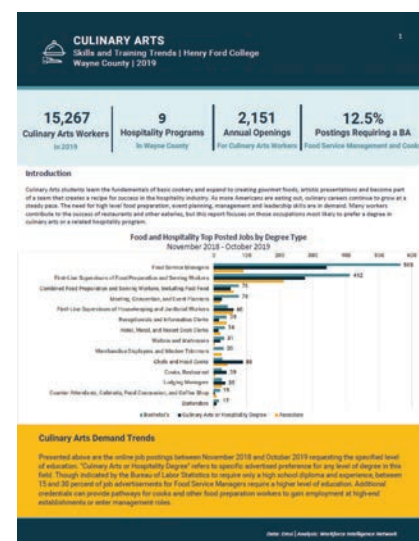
CULINARY ARTS
Skills and Training Trends | Henry Ford College
Wayne County | 2019

1

15,267
Culinary Arts Workers
in 2019

9
Hospitality Programs
In Wayne County

2,151
Annual Openings
For Culinary Arts Workers

12.5%
Postings Requiring a BA
Food Service Management and Cooks

Introduction

Culinary Arts students learn the fundamentals of basic cookery and expand to creating gourmet foods, artistic presentations and becoming part of a team that creates a recipe for success in the hospitality industry. As more Americans are eating out, culinary careers continue to grow at a steady pace. The need for high level food preparation, event planning, management and leadership skills are in demand. Many workers contribute to the success of restaurants and other eateries, but this report focuses on those occupations most likely to prefer a degree in culinary arts or a related hospitality program.

Food and Hospitality Top Posted Jobs by Degree Type
November 2018 - October 2019

| Occupation | Value |
|---|---|
| Food Service Managers | 565 |
| First-Line Supervisors of Food Preparation and Serving Workers | 412 |
| Combined Food Preparation and Serving Workers, Including Fast Food | 76 |
| Meeting, Convention, and Event Planners | 74 |
| First-Line Supervisors of Housekeeping and Janitorial Workers | 60 |
| Receptionists and Information Clerks | 58 |
| Hotel, Motel, and Resort Desk Clerks | 54 |
| Waiters and Waitresses | 31 |
| Merchandise Displayers and Window Trimmers | 30 |
| Chefs and Head Cooks | 86 |
| Cooks, Restaurant | 78 |
| Lodging Managers | 30 |
| Counter Attendants, Cafeteria, Food Concession, and Coffee Shop | 19 |
| Bartenders | 17 |

0 100 200 300 400 500 600

Bachelor's   Culinary Arts or Hospitality Degree   Associate

Culinary Arts Demand Trends

Presented above are the online job postings between November 2018 and October 2019 requesting the specified level of education. "Culinary Arts or Hospitality Degree" refers to specific advertised preference for any level of degree in this field. Though indicated by the Bureau of Labor Statistics to require only a high school diploma and experience, between 15 and 30 percent of job advertisements for Food Service Managers require a higher level of education. Additional credentials can provide pathways for cooks and other food preparation workers to gain employment at high-end establishments or enter management roles.

Data: Emsi | Analysis: Workforce Intelligence Network